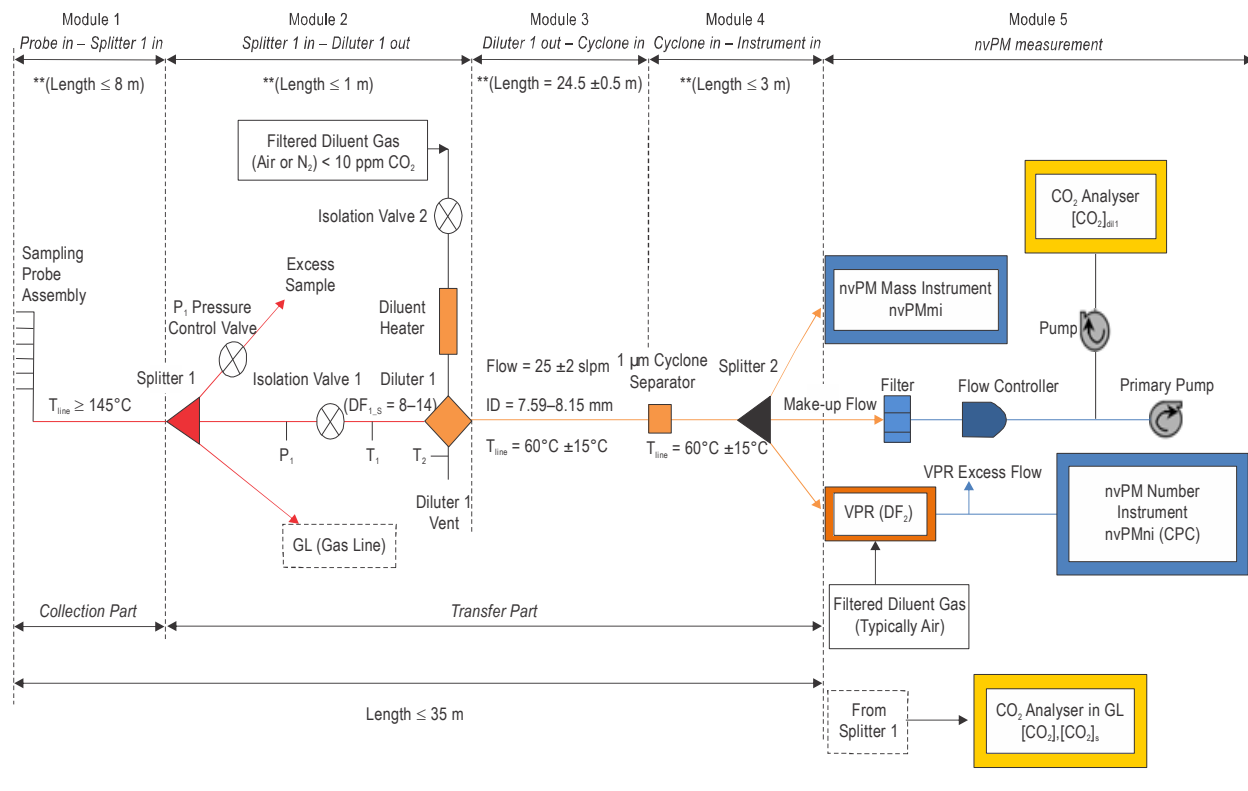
Module 1
Probe in – Splitter 1 in
**(Length ≤ 8 m)

Module 2
Splitter 1 in – Diluter 1 out
**(Length ≤ 1 m)

Module 3
Diluter 1 out – Cyclone in
**(Length = 24.5 ±0.5 m)

Module 4
Cyclone in – Instrument in
**(Length ≤ 3 m)

Module 5
nvPM measurement

Filtered Diluent Gas (Air or $N_2$) < 10 ppm $CO_2$

Isolation Valve 2

$CO_2$ Analyser $[CO_2]_{dil1}$

Sampling Probe Assembly

Excess Sample

$P_1$ Pressure Control Valve

Diluent Heater

nvPM Mass Instrument nvPMmi

Pump

Splitter 1

Isolation Valve 1

Diluter 1 ($DF_{1\_S}$ = 8–14)

Flow = 25 ±2 slpm

1 µm Cyclone Separator

Splitter 2

Filter

Flow Controller

Primary Pump

$T_{line}$ ≥ 145°C

ID = 7.59–8.15 mm

Make-up Flow

$P_1$

$T_1$

$T_2$

$T_{line}$ = 60°C ±15°C

$T_{line}$ = 60°C ±15°C

VPR Excess Flow

Diluter 1 Vent

VPR ($DF_2$)

nvPM Number Instrument nvPMni (CPC)

GL (Gas Line)

Filtered Diluent Gas (Typically Air)

Collection Part

Transfer Part

Length ≤ 35 m

From Splitter 1

$CO_2$ Analyser in GL $[CO_2]_r$,$[CO_2]_s$